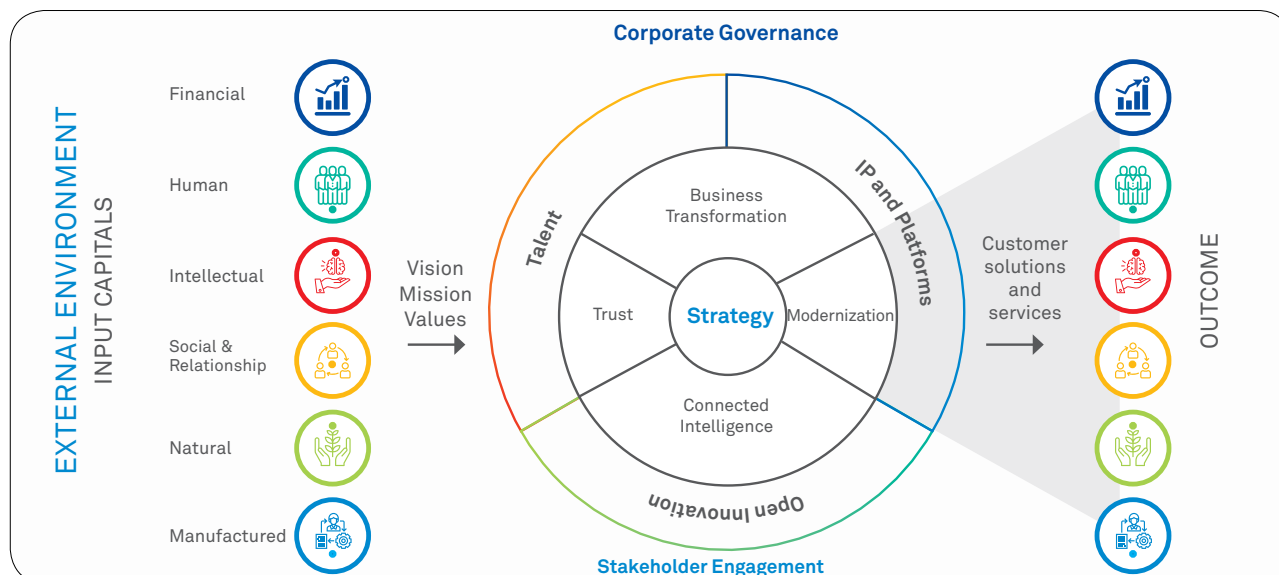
EXTERNAL ENVIRONMENT
INPUT CAPITALS

Financial

Human

Intellectual

Social & Relationship

Natural

Manufactured

Vision
Mission
Values

Corporate Governance

Talent

IP and Platforms

Business Transformation

Trust

Strategy

Modernization

Connected Intelligence

Open Innovation

Stakeholder Engagement

Customer solutions and services

OUTCOME